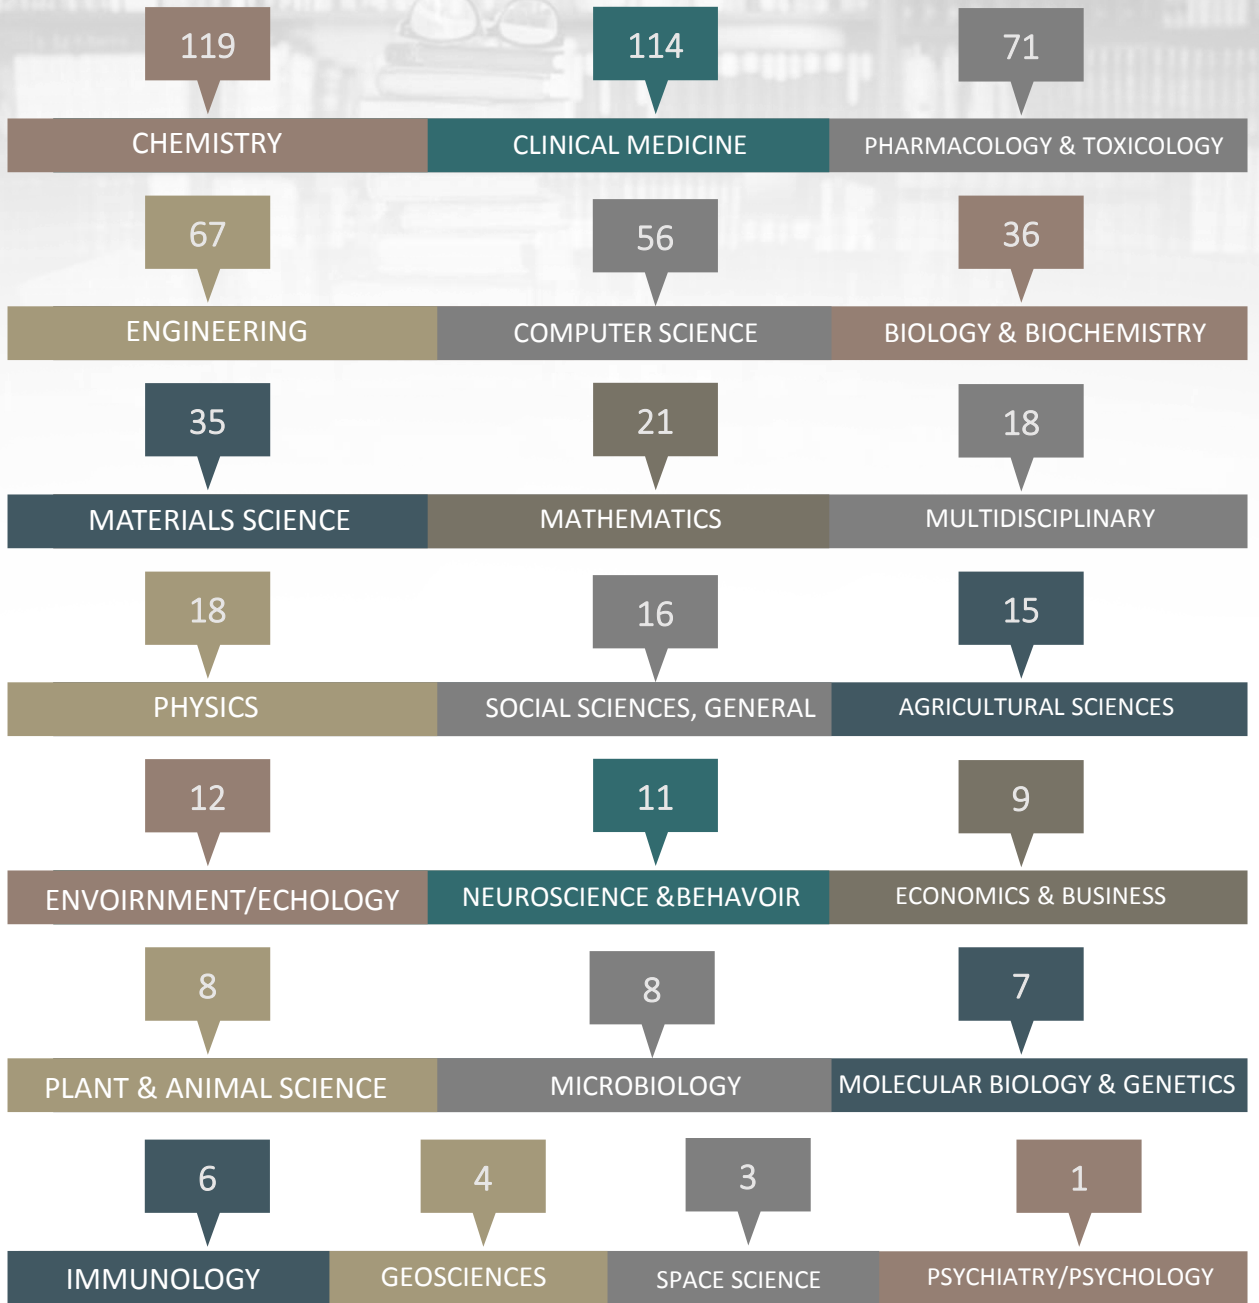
119
CHEMISTRY
114
CLINICAL MEDICINE
71
PHARMACOLOGY & TOXICOLOGY

67
ENGINEERING
56
COMPUTER SCIENCE
36
BIOLOGY & BIOCHEMISTRY

35
MATERIALS SCIENCE
21
MATHEMATICS
18
MULTIDISCIPLINARY

18
PHYSICS
16
SOCIAL SCIENCES, GENERAL
15
AGRICULTURAL SCIENCES

12
ENVOIRNMENT/ECHOLOGY
11
NEUROSCIENCE &BEHAVOIR
9
ECONOMICS & BUSINESS

8
PLANT & ANIMAL SCIENCE
8
MICROBIOLOGY
7
MOLECULAR BIOLOGY & GENETICS

6
IMMUNOLOGY
4
GEOSCIENCES
3
SPACE SCIENCE
1
PSYCHIATRY/PSYCHOLOGY